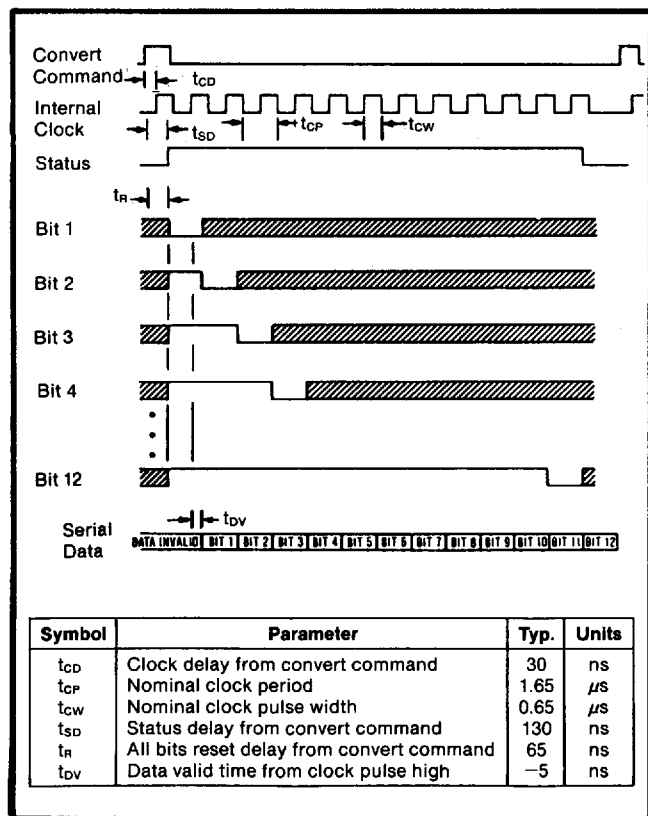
Convert Command
$t_{CD}$
Internal Clock
$t_{SD}$
$t_{CP}$
$t_{CW}$
Status
$t_R$
Bit 1
Bit 2
Bit 3
Bit 4
Bit 12
$t_{DV}$
Serial Data
DATA INVALID BIT 1 BIT 2 BIT 3 BIT 4 BIT 5 BIT 6 BIT 7 BIT 8 BIT 9 BIT 10 BIT 11 BIT 12

| Symbol | Parameter | Typ. | Units |
|---|---|---|---|
| $t_{CD}$ | Clock delay from convert command | 30 | ns |
| $t_{CP}$ | Nominal clock period | 1.65 | $\mu$s |
| $t_{CW}$ | Nominal clock pulse width | 0.65 | $\mu$s |
| $t_{SD}$ | Status delay from convert command | 130 | ns |
| $t_R$ | All bits reset delay from convert command | 65 | ns |
| $t_{DV}$ | Data valid time from clock pulse high | −5 | ns |